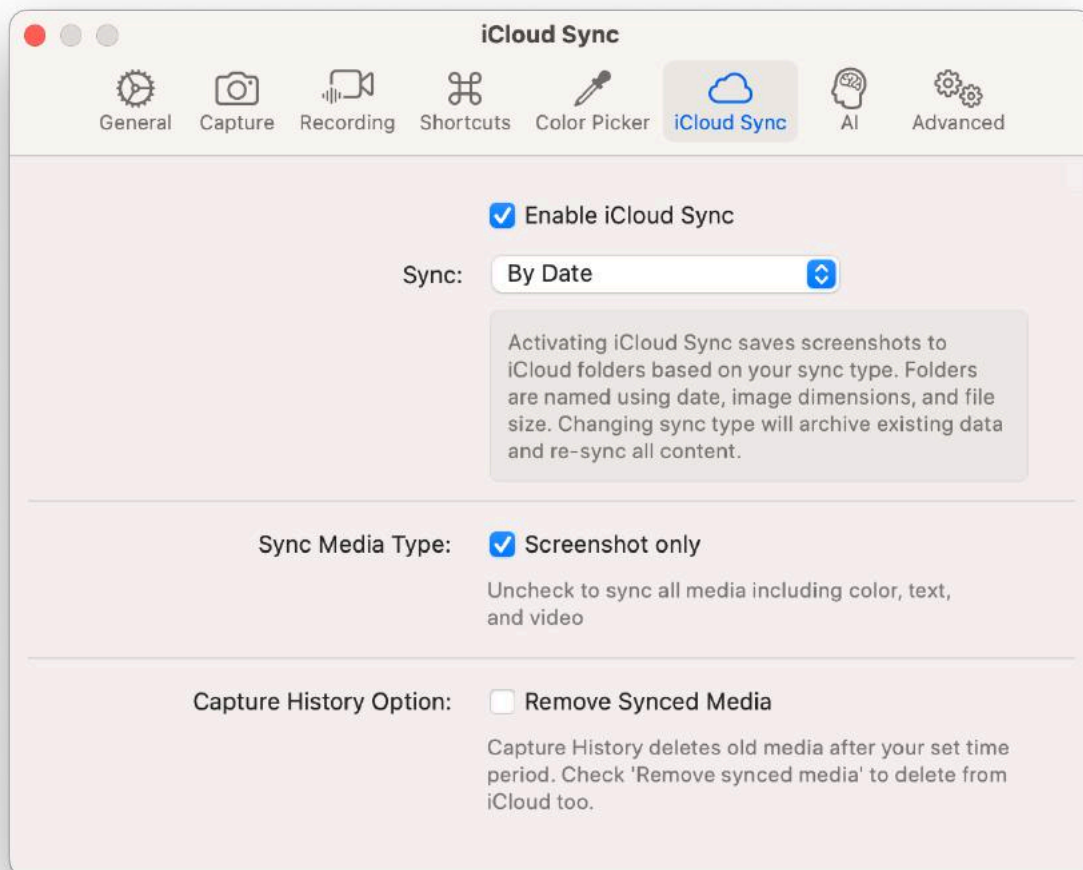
iCloud Sync

General Capture Recording Shortcuts Color Picker iCloud Sync AI Advanced

Enable iCloud Sync

Sync: By Date

Activating iCloud Sync saves screenshots to iCloud folders based on your sync type. Folders are named using date, image dimensions, and file size. Changing sync type will archive existing data and re-sync all content.

Sync Media Type: Screenshot only

Uncheck to sync all media including color, text, and video

Capture History Option: Remove Synced Media

Capture History deletes old media after your set time period. Check 'Remove synced media' to delete from iCloud too.